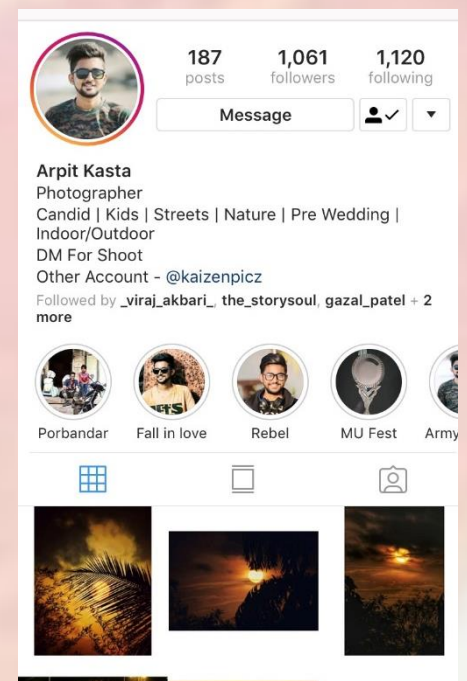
187 posts

1,061 followers

1,120 following

Message

Arpit Kasta
Photographer
Candid | Kids | Streets | Nature | Pre Wedding | Indoor/Outdoor
DM For Shoot
Other Account - @kaizenpicz

Followed by _viraj_akbari_, the_storysoul, gazal_patel + 2 more

Porbandar

Fall in love

Rebel

MU Fest

Army